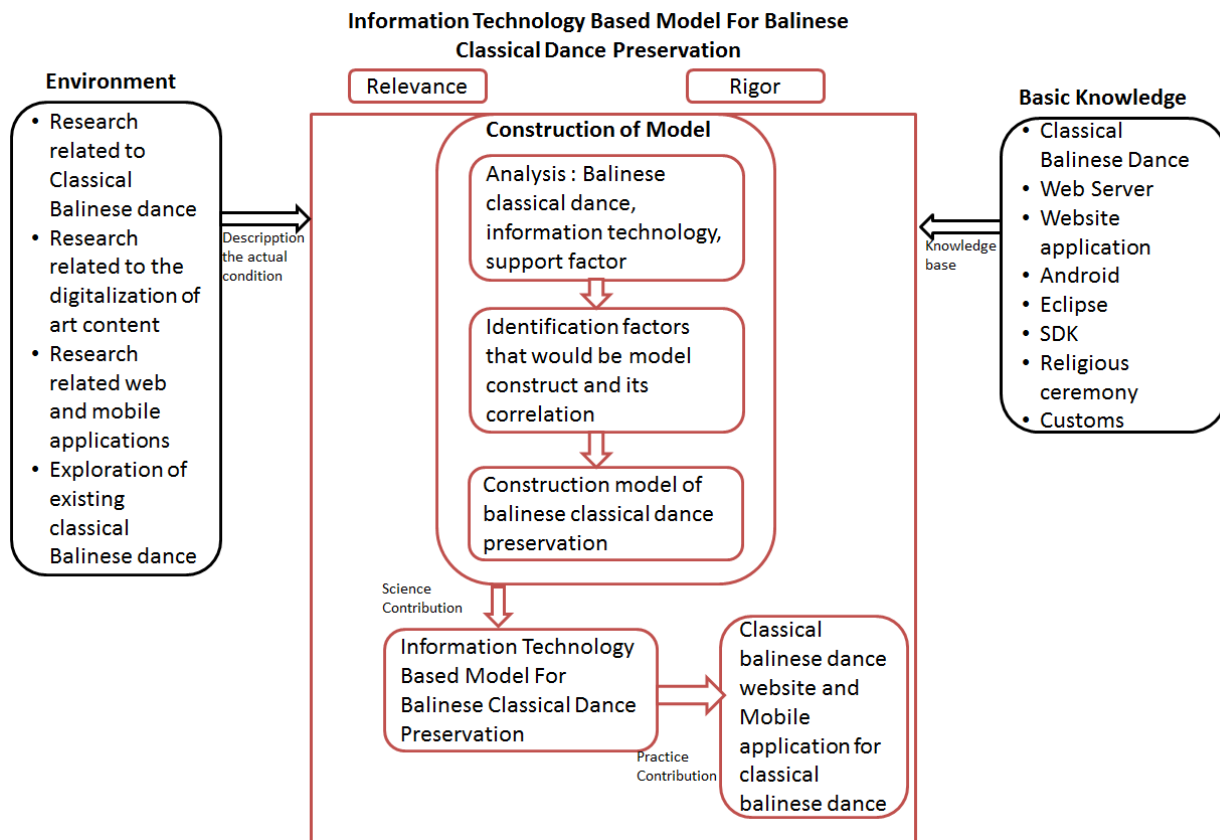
Information Technology Based Model For Balinese Classical Dance Preservation

Environment
- Research related to Classical Balinese dance
- Research related to the digitalization of art content
- Research related web and mobile applications
- Exploration of existing classical Balinese dance

Descripption the actual condition

Relevance

Rigor

Construction of Model

Analysis : Balinese classical dance, information technology, support factor

Identification factors that would be model construct and its correlation

Construction model of balinese classical dance preservation

Science Contribution

Information Technology Based Model For Balinese Classical Dance Preservation

Practice Contribution

Classical balinese dance website and Mobile application for classical balinese dance

Basic Knowledge
- Classical Balinese Dance
- Web Server
- Website application
- Android
- Eclipse
- SDK
- Religious ceremony
- Customs

Knowledge base